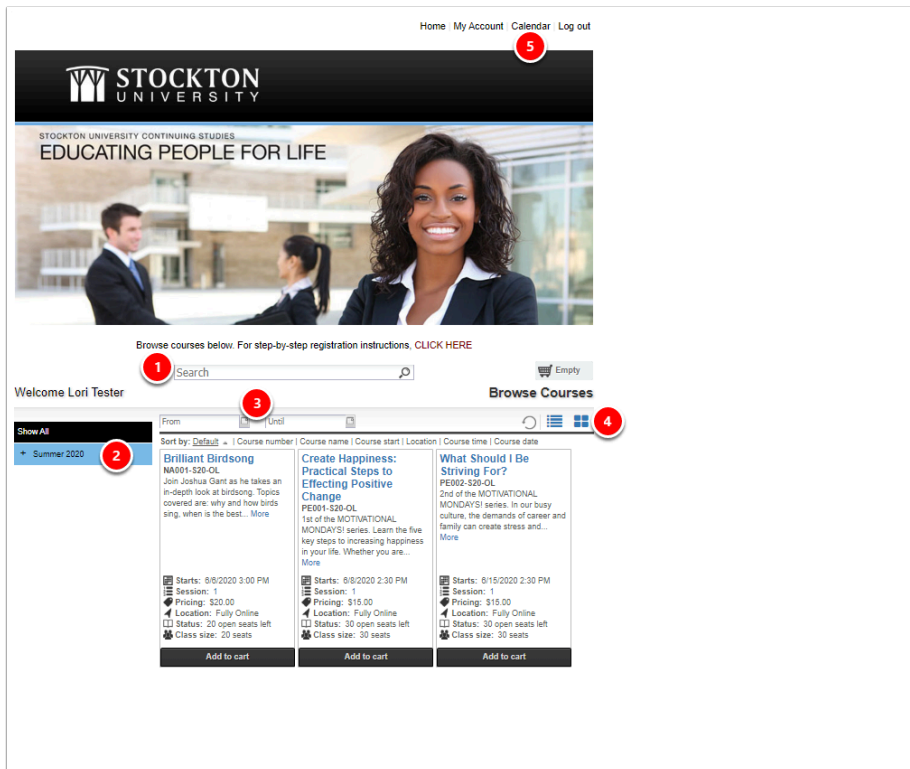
Home | My Account | Calendar | Log out

5

STOCKTON UNIVERSITY

STOCKTON UNIVERSITY CONTINUING STUDIES
EDUCATING PEOPLE FOR LIFE

Browse courses below. For step-by-step registration instructions, CLICK HERE

1

Search

Empty

Welcome Lori Tester

Browse Courses

3

From

Until

4

Show All

Summer 2020

2

Sort by: Default | Course number | Course name | Course start | Location | Course time | Course date

Brilliant Birdsong
NA001-S20-OL
Join Joshua Gant as he takes an in-depth look at birdsong. Topics covered are: why and how birds sing, when is the best... More

Starts: 6/6/2020 3:00 PM
Session: 1
Pricing: $20.00
Location: Fully Online
Status: 20 open seats left
Class size: 20 seats

Add to cart

Create Happiness: Practical Steps to Effecting Positive Change
PE001-S20-OL
1st of the MOTIVATIONAL MONDAYS! series. Learn the five key steps to increasing happiness in your life. Whether you are... More

Starts: 6/8/2020 2:30 PM
Session: 1
Pricing: $15.00
Location: Fully Online
Status: 30 open seats left
Class size: 30 seats

Add to cart

What Should I Be Striving For?
PE002-S20-OL
2nd of the MOTIVATIONAL MONDAYS! series. In our busy culture, the demands of career and family can create stress and... More

Starts: 6/15/2020 2:30 PM
Session: 1
Pricing: $15.00
Location: Fully Online
Status: 30 open seats left
Class size: 30 seats

Add to cart